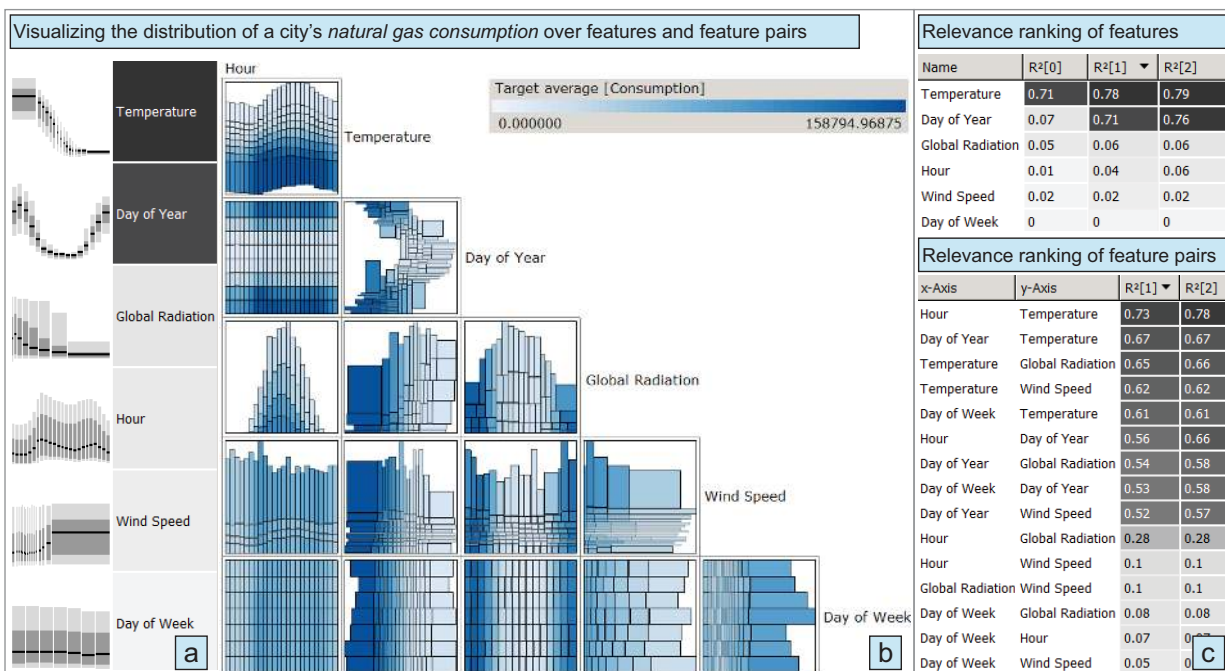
Visualizing the distribution of a city's *natural gas consumption* over features and feature pairs

Temperature

Day of Year

Global Radiation

Hour

Wind Speed

Day of Week

a

Hour

Target average [Consumption]

0.000000 158794.96875

Temperature

Day of Year

Global Radiation

Wind Speed

Day of Week

b

Relevance ranking of features

| Name | R²[0] | R²[1] ▼ | R²[2] |
|---|---|---|---|
| Temperature | 0.71 | 0.78 | 0.79 |
| Day of Year | 0.07 | 0.71 | 0.76 |
| Global Radiation | 0.05 | 0.06 | 0.06 |
| Hour | 0.01 | 0.04 | 0.06 |
| Wind Speed | 0.02 | 0.02 | 0.02 |
| Day of Week | 0 | 0 | 0 |

Relevance ranking of feature pairs

| x-Axis | y-Axis | R²[1] ▼ | R²[2] |
|---|---|---|---|
| Hour | Temperature | 0.73 | 0.78 |
| Day of Year | Temperature | 0.67 | 0.67 |
| Temperature | Global Radiation | 0.65 | 0.66 |
| Temperature | Wind Speed | 0.62 | 0.62 |
| Day of Week | Temperature | 0.61 | 0.61 |
| Hour | Day of Year | 0.56 | 0.66 |
| Day of Year | Global Radiation | 0.54 | 0.58 |
| Day of Week | Day of Year | 0.53 | 0.58 |
| Day of Year | Wind Speed | 0.52 | 0.57 |
| Hour | Global Radiation | 0.28 | 0.28 |
| Hour | Wind Speed | 0.1 | 0.1 |
| Global Radiation | Wind Speed | 0.1 | 0.1 |
| Day of Week | Global Radiation | 0.08 | 0.08 |
| Day of Week | Hour | 0.07 | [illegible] |
| Day of Week | Wind Speed | 0.05 | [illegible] |

c